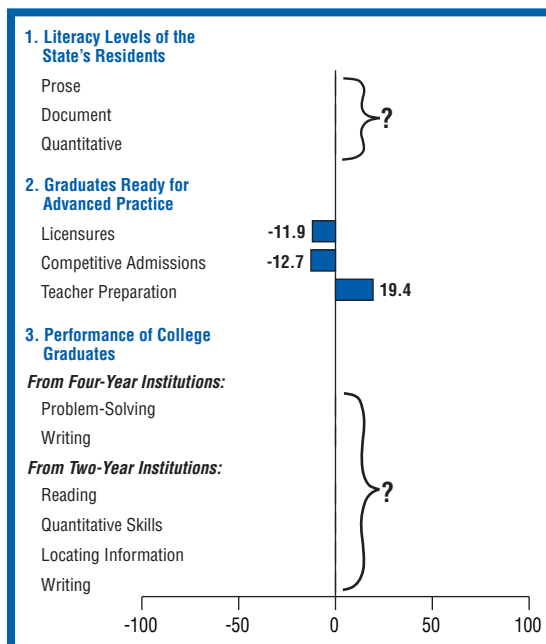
1. Literacy Levels of the State's Residents

Prose

Document

Quantitative

?

2. Graduates Ready for Advanced Practice

Licensures -11.9

Competitive Admissions -12.7

Teacher Preparation 19.4

3. Performance of College Graduates

From Four-Year Institutions:

Problem-Solving

Writing

From Two-Year Institutions:

Reading

Quantitative Skills

Locating Information

Writing

?

-100 -50 0 50 100